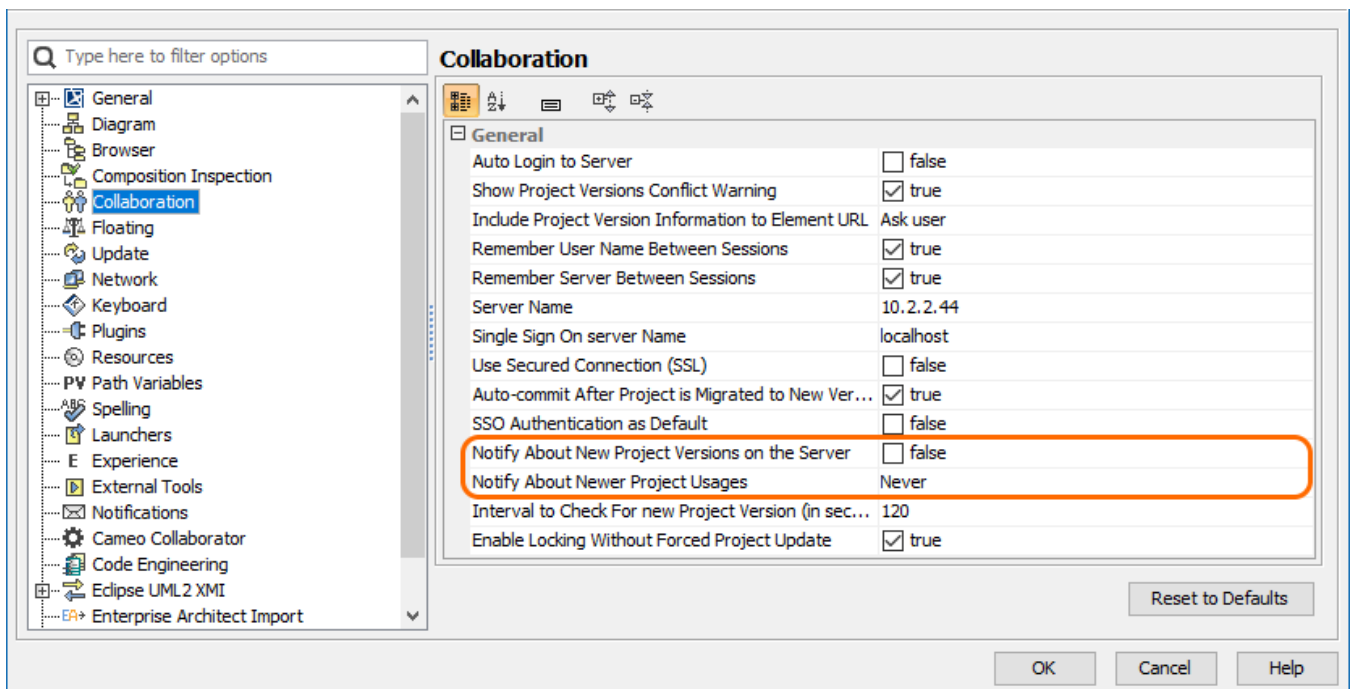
Type here to filter options

General
Diagram
Browser
Composition Inspection
Collaboration
Floating
Update
Network
Keyboard
Plugins
Resources
PV Path Variables
Spelling
Launchers
E Experience
External Tools
Notifications
Cameo Collaborator
Code Engineering
Eclipse UML2 XMI
EA Enterprise Architect Import

Collaboration

General

| | |
|---|---|
| Auto Login to Server | false |
| Show Project Versions Conflict Warning | true |
| Include Project Version Information to Element URL | Ask user |
| Remember User Name Between Sessions | true |
| Remember Server Between Sessions | true |
| Server Name | 10.2.2.44 |
| Single Sign On server Name | localhost |
| Use Secured Connection (SSL) | false |
| Auto-commit After Project is Migrated to New Ver... | true |
| SSO Authentication as Default | false |
| Notify About New Project Versions on the Server | false |
| Notify About Newer Project Usages | Never |
| Interval to Check For new Project Version (in sec... | 120 |
| Enable Locking Without Forced Project Update | true |

Reset to Defaults

OK Cancel Help